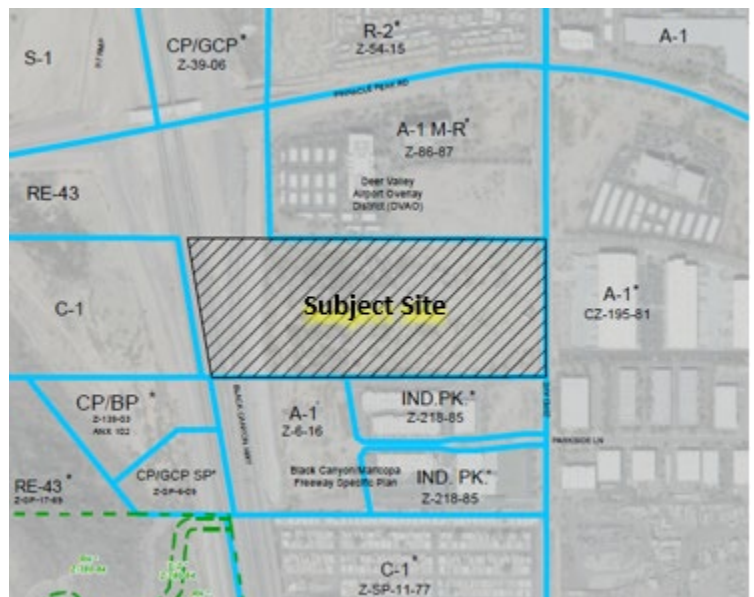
S-1

CP/GCP*
Z-39-06

R-2*
Z-54-15

A-1

PINNACLE PEAK RD

A-1 M-R*
Z-86-87

Deer Valley Airport Overlay District (DVAO)

RE-43

Subject Site

C-1

A-1*
CZ-195-81

CP/BP *
Z-139-03
ANX 102

BLACK CANYON HWY

A-1*
Z-6-16

IND.PK.*
Z-218-85

PARKSIDE LN

RE-43*
Z-SP-17-89

CP/GCP SP*
Z-SP-9-09

Black Canyon/Maricopa Freeway Specific Plan

IND. PK.*
Z-218-85

C-1*
Z-SP-11-77